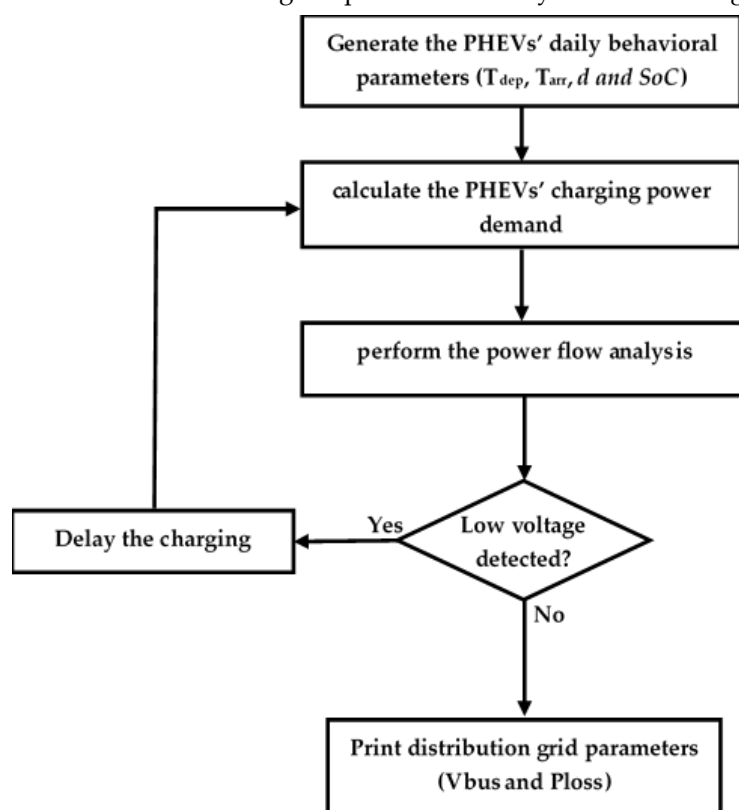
Generate the PHEVs' daily behavioral parameters ($T_{dep}$, $T_{arr}$, $d$ and $SoC$)

calculate the PHEVs' charging power demand

perform the power flow analysis

Low voltage detected?

Yes

Delay the charging

No

Print distribution grid parameters (Vbus and Ploss)